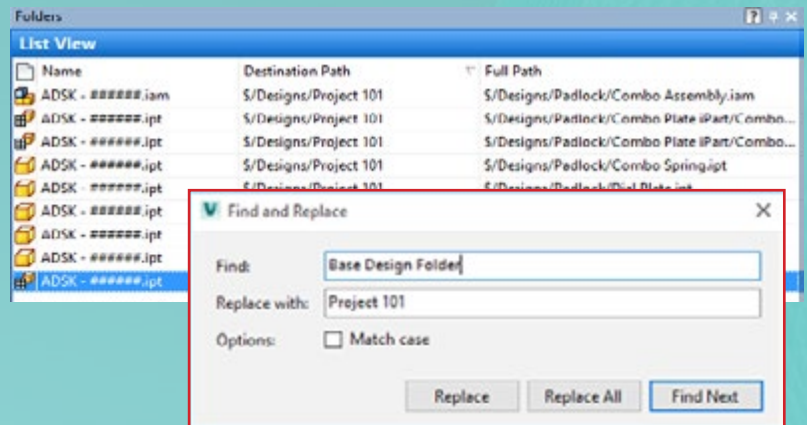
Folders

List View

| Name | Destination Path | Full Path |
|---|---|---|
| ADSK - ######.iam | $/Designs/Project 101 | $/Designs/Padlock/Combo Assembly.iam |
| ADSK - ######.ipt | $/Designs/Project 101 | $/Designs/Padlock/Combo Plate iPart/Combo... |
| ADSK - ######.ipt | $/Designs/Project 101 | $/Designs/Padlock/Combo Plate iPart/Combo... |
| ADSK - ######.ipt | $/Designs/Project 101 | $/Designs/Padlock/Combo Spring.ipt |
| ADSK - ######.ipt | $/Designs/Project 101 | $/Designs/Padlock/Dial Plate.ipt |
| ADSK - ######.ipt | | |
| ADSK - ######.ipt | | |
| ADSK - ######.ipt | | |
| ADSK - ######.ipt | | |

Find and Replace

Find: Base Design Folder

Replace with: Project 101

Options: Match case

Replace
Replace All
Find Next